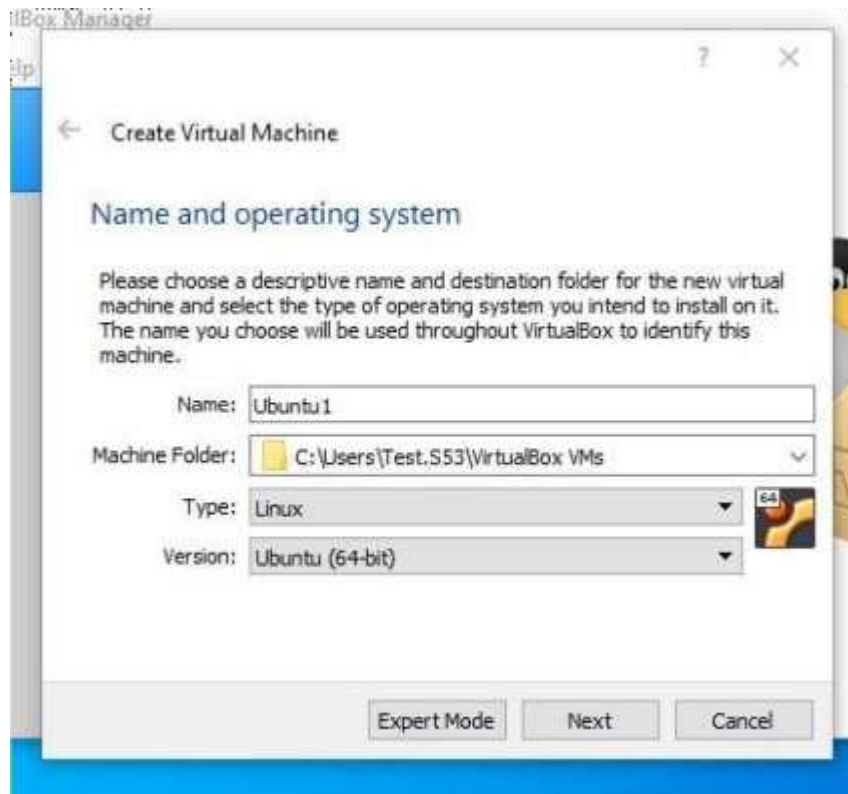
tlBox Manager

elp

?

×

Create Virtual Machine

Name and operating system

Please choose a descriptive name and destination folder for the new virtual machine and select the type of operating system you intend to install on it. The name you choose will be used throughout VirtualBox to identify this machine.

Name: Ubuntu1

Machine Folder: C:\Users\Test.S53\VirtualBox VMs

Type: Linux

Version: Ubuntu (64-bit)

64

Expert Mode

Next

Cancel